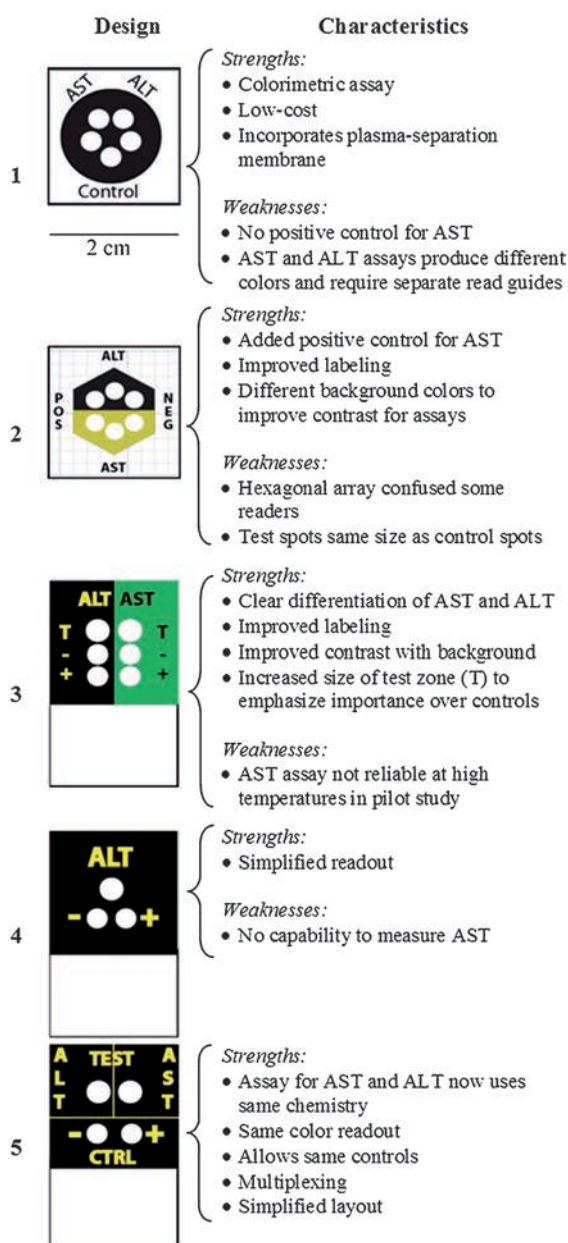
Design

Characteristics

1

AST ALT

Control

2 cm

Strengths:
• Colorimetric assay
• Low-cost
• Incorporates plasma-separation membrane

Weaknesses:
• No positive control for AST
• AST and ALT assays produce different colors and require separate read guides

2

ALT

POS

NEG

AST

Strengths:
• Added positive control for AST
• Improved labeling
• Different background colors to improve contrast for assays

Weaknesses:
• Hexagonal array confused some readers
• Test spots same size as control spots

3

ALT AST

T
-
+

T
-
+

Strengths:
• Clear differentiation of AST and ALT
• Improved labeling
• Improved contrast with background
• Increased size of test zone (T) to emphasize importance over controls

Weaknesses:
• AST assay not reliable at high temperatures in pilot study

4

ALT

- +

Strengths:
• Simplified readout

Weaknesses:
• No capability to measure AST

5

A L T

TEST

A S T

- +

CTRL

Strengths:
• Assay for AST and ALT now uses same chemistry
• Same color readout
• Allows same controls
• Multiplexing
• Simplified layout